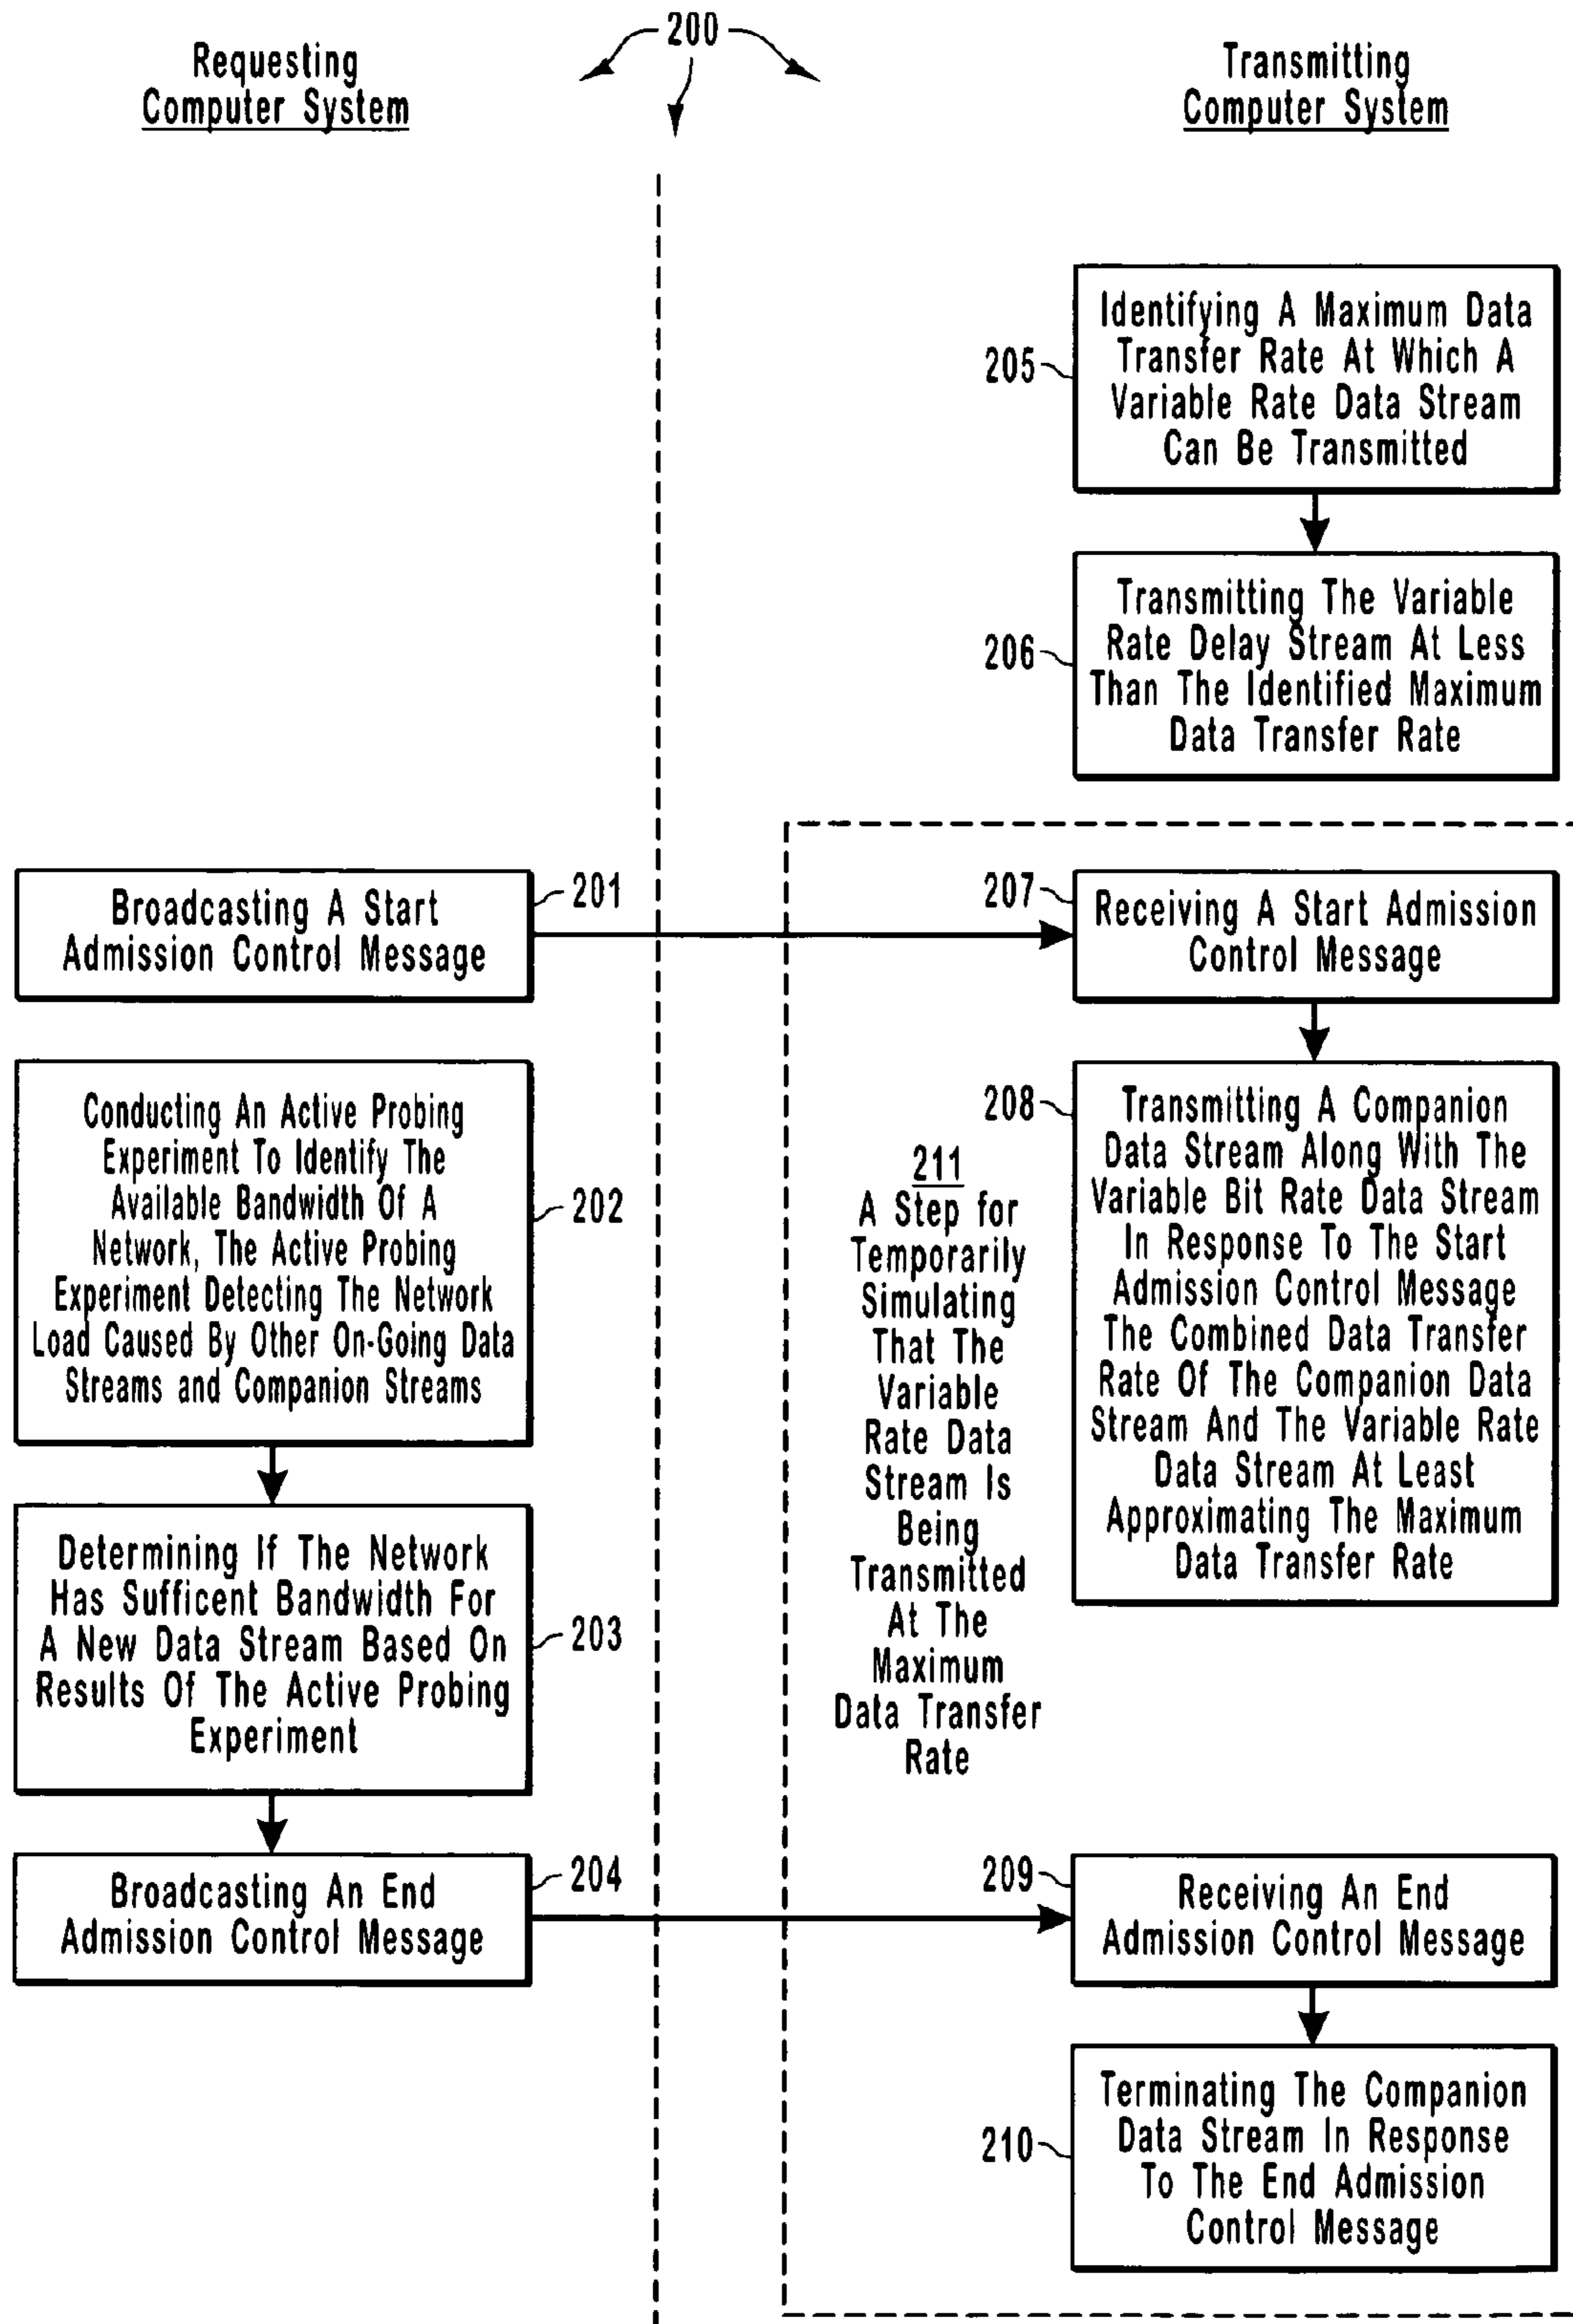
200

Requesting Computer System

Transmitting Computer System

205 Identifying A Maximum Data Transfer Rate At Which A Variable Rate Data Stream Can Be Transmitted

206 Transmitting The Variable Rate Delay Stream At Less Than The Identified Maximum Data Transfer Rate

Broadcasting A Start Admission Control Message 201

207 Receiving A Start Admission Control Message

Conducting An Active Probing Experiment To Identify The Available Bandwidth Of A Network, The Active Probing Experiment Detecting The Network Load Caused By Other On-Going Data Streams and Companion Streams 202

208 Transmitting A Companion Data Stream Along With The Variable Bit Rate Data Stream In Response To The Start Admission Control Message The Combined Data Transfer Rate Of The Companion Data Stream And The Variable Rate Data Stream At Least Approximating The Maximum Data Transfer Rate

211
A Step for Temporarily Simulating That The Variable Rate Data Stream Is Being Transmitted At The Maximum Data Transfer Rate

Determining If The Network Has Sufficent Bandwidth For A New Data Stream Based On Results Of The Active Probing Experiment 203

Broadcasting An End Admission Control Message 204

209 Receiving An End Admission Control Message

210 Terminating The Companion Data Stream In Response To The End Admission Control Message